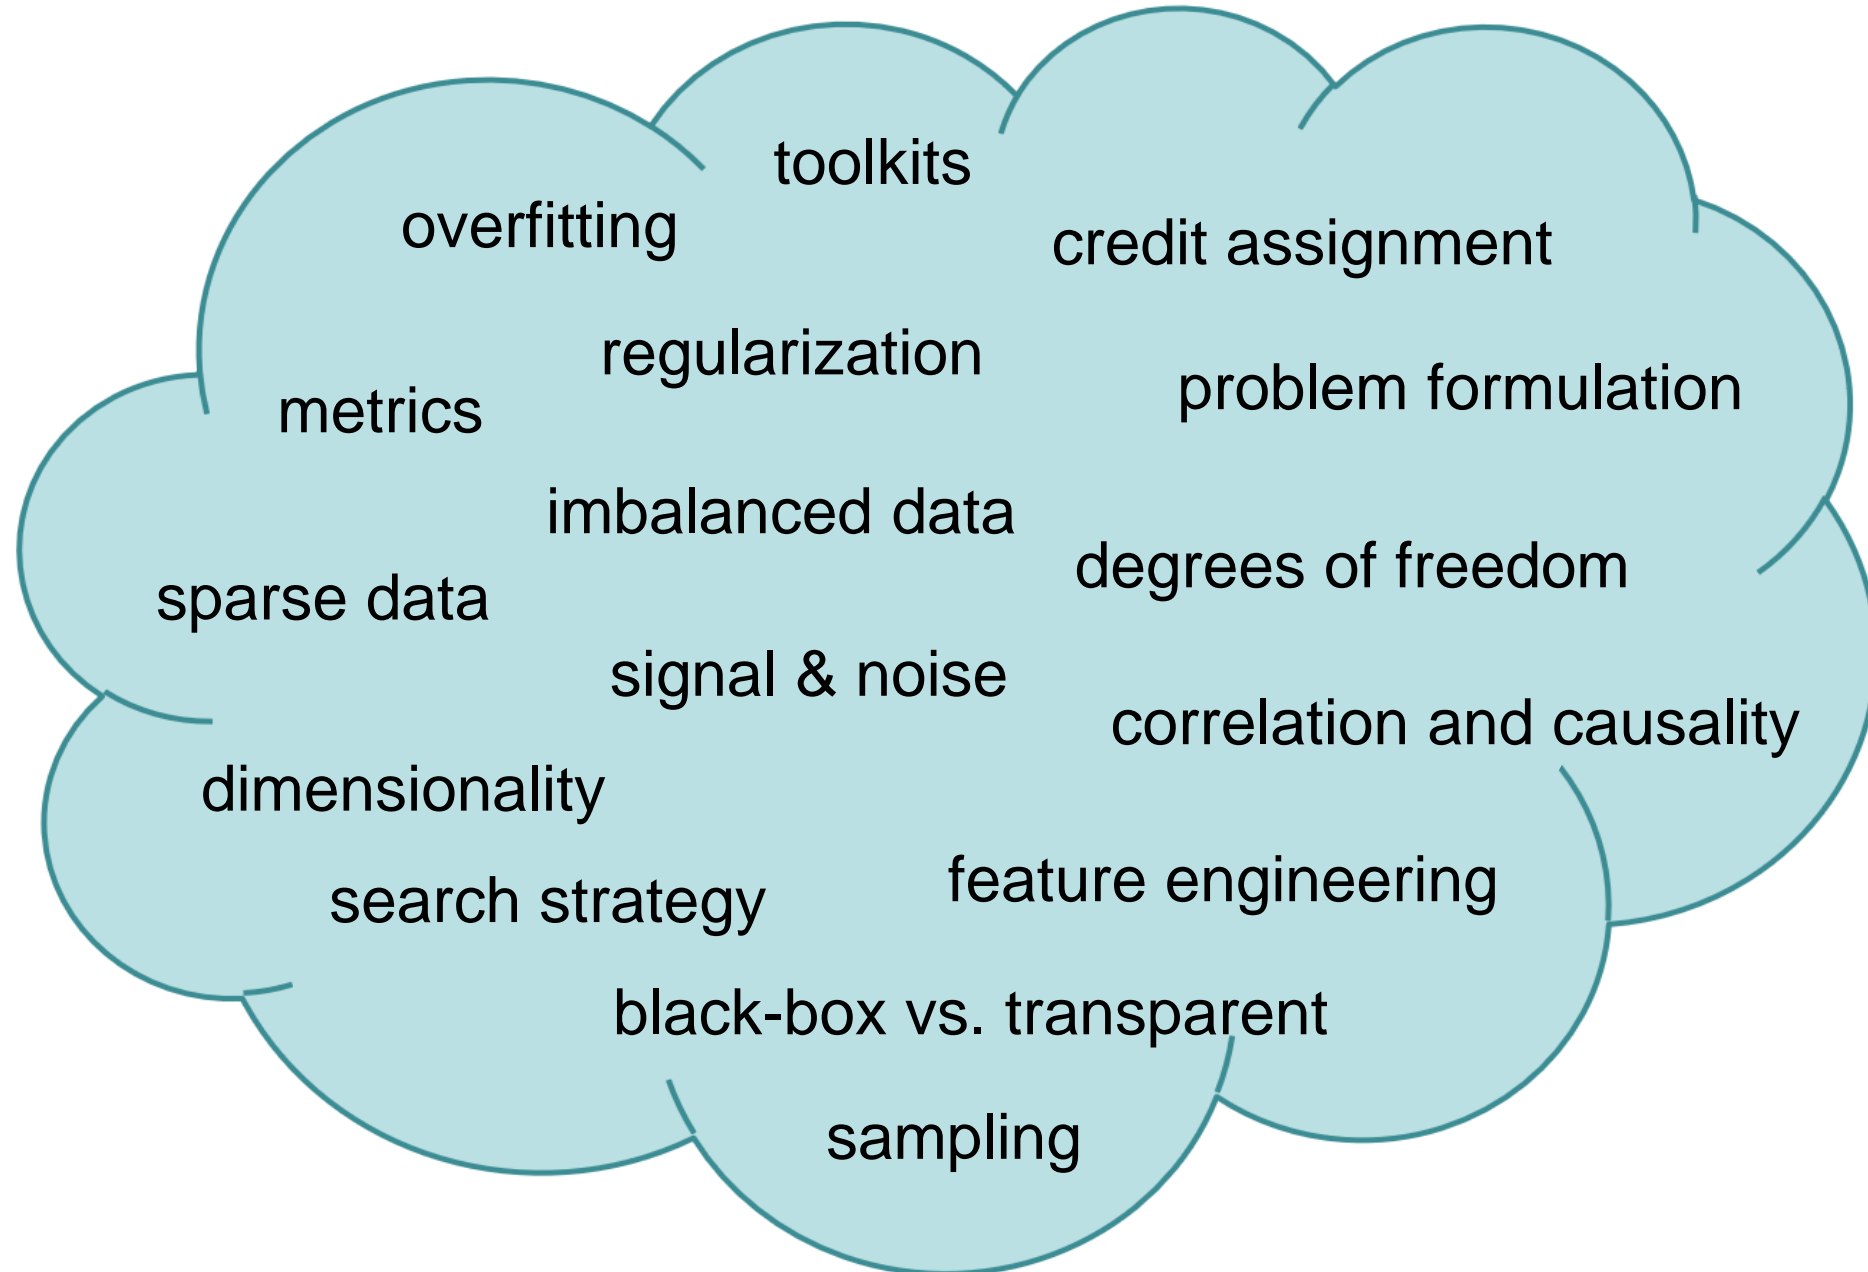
toolkits

overfitting

credit assignment

regularization

problem formulation

metrics

imbalanced data

degrees of freedom

sparse data

signal & noise

correlation and causality

dimensionality

feature engineering

search strategy

black-box vs. transparent

sampling